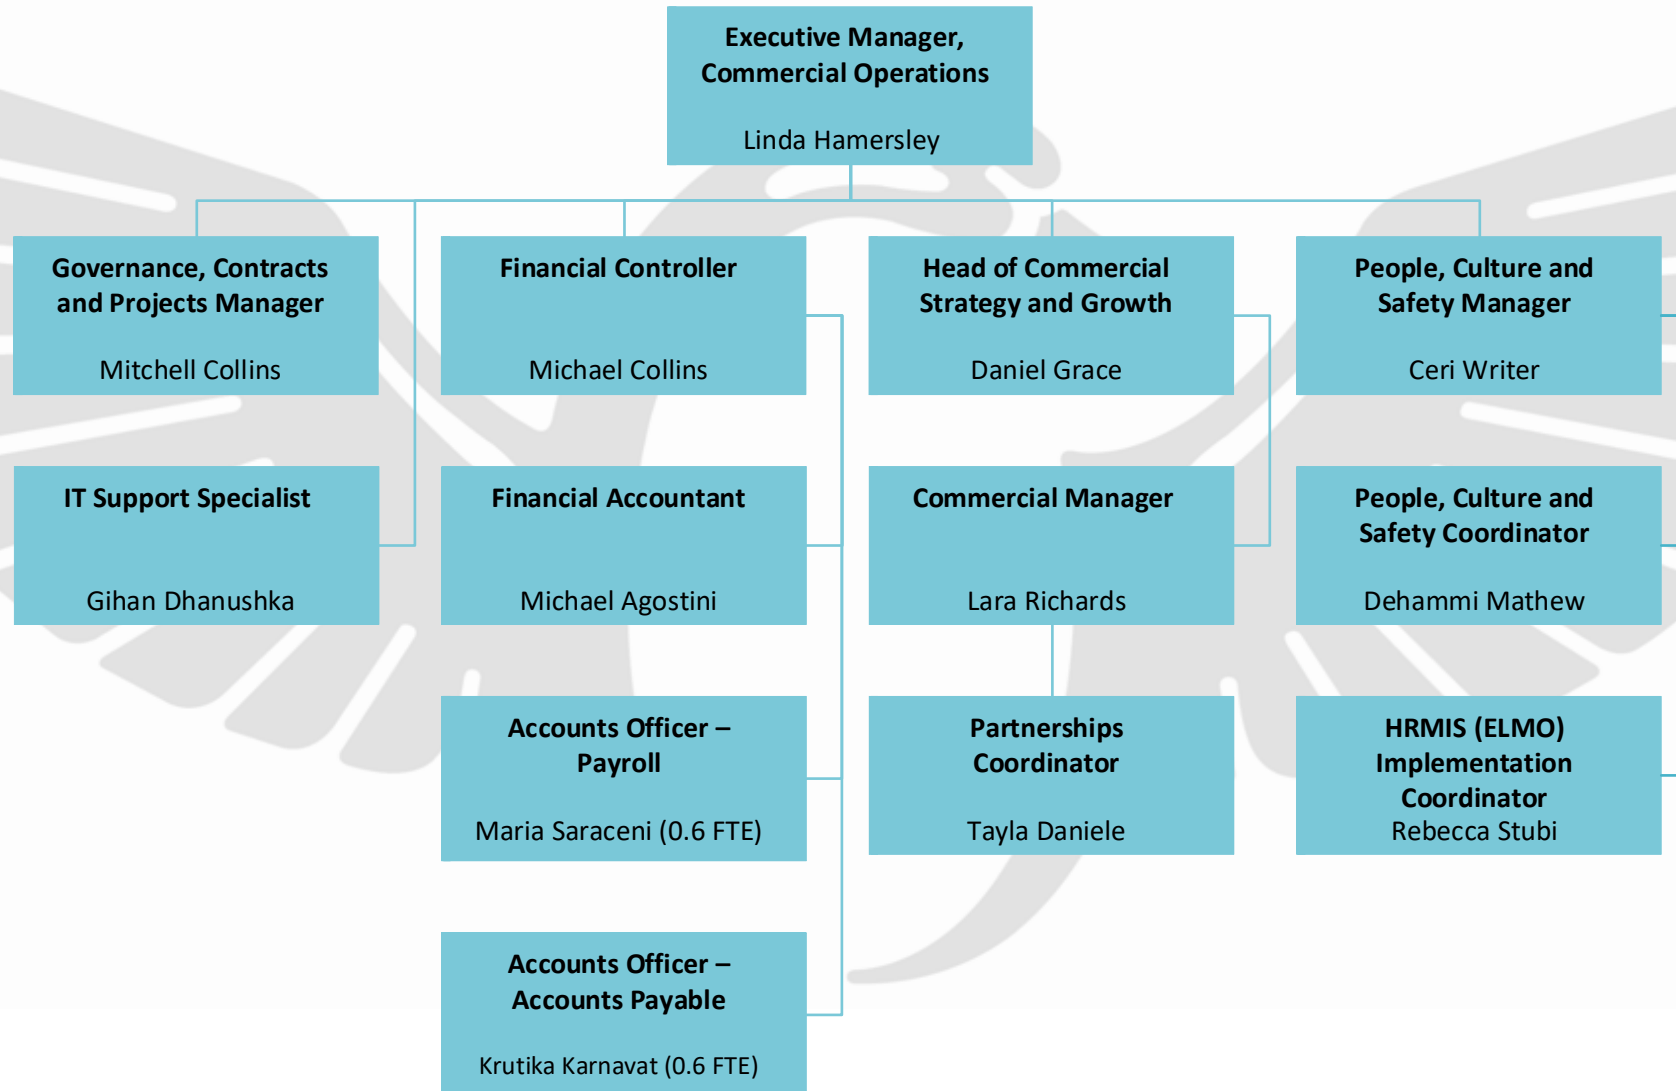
Executive Manager, Commercial Operations

Linda Hamersley

Governance, Contracts and Projects Manager

Mitchell Collins

Financial Controller

Michael Collins

Head of Commercial Strategy and Growth

Daniel Grace

People, Culture and Safety Manager

Ceri Writer

IT Support Specialist

Gihan Dhanushka

Financial Accountant

Michael Agostini

Commercial Manager

Lara Richards

People, Culture and Safety Coordinator

Dehammi Mathew

Accounts Officer – Payroll

Maria Saraceni (0.6 FTE)

Partnerships Coordinator

Tayla Daniele

HRMIS (ELMO) Implementation Coordinator
Rebecca Stubi

Accounts Officer – Accounts Payable

Krutika Karnavat (0.6 FTE)